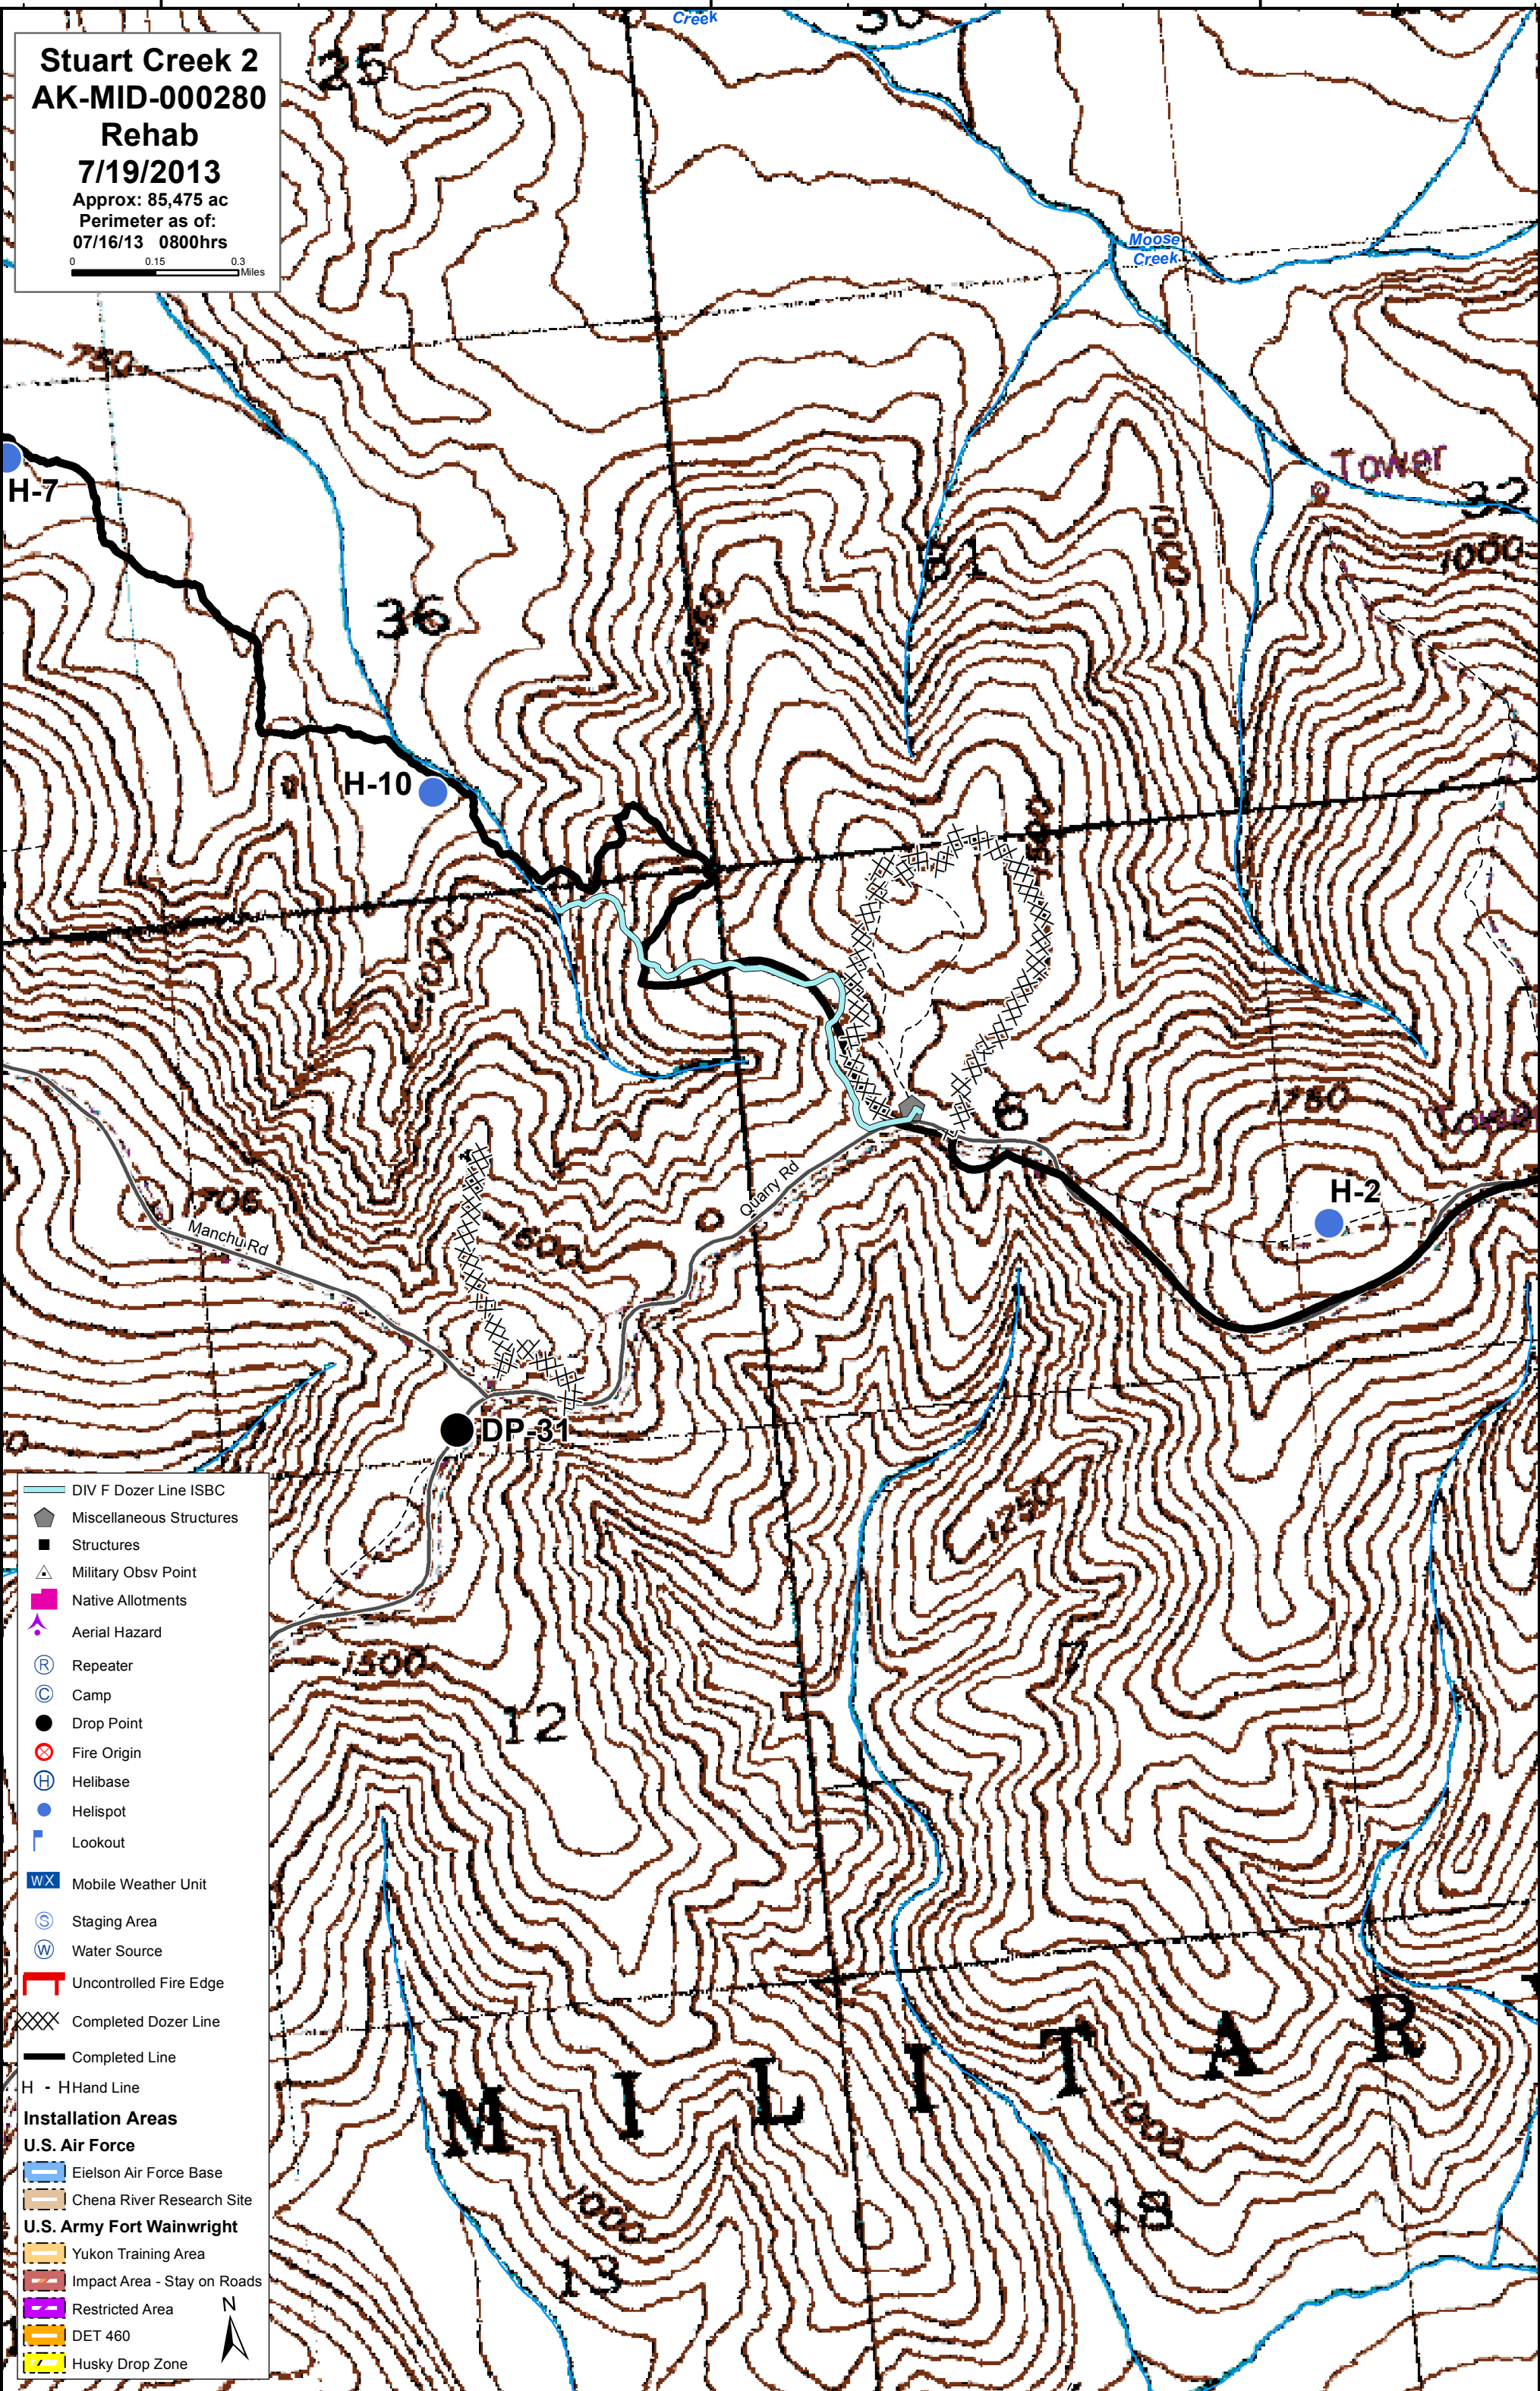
Stuart Creek 2
AK-MID-000280
Rehab
7/19/2013
Approx: 85,475 ac
Perimeter as of:
07/16/13 0800hrs

0 0.15 0.3 Miles

Creek
30
25
Moose Creek
750
H-7
Tower
32
1000
31
1000
36
1250
H-10
1000
6
1750
Tower
H-2
1706
Manchu Rd
Quarry Rd
1500
DP-31
1750
1500
12
7
M I L I T A R Y
1000
1000
18
13

DIV F Dozer Line ISBC
Miscellaneous Structures
Structures
Military Obsv Point
Native Allotments
Aerial Hazard
Repeater
Camp
Drop Point
Fire Origin
Helibase
Helispot
Lookout
WX Mobile Weather Unit
Staging Area
Water Source
Uncontrolled Fire Edge
Completed Dozer Line
Completed Line
H - H Hand Line
Installation Areas
U.S. Air Force
Eielson Air Force Base
Chena River Research Site
U.S. Army Fort Wainwright
Yukon Training Area
Impact Area - Stay on Roads
Restricted Area
DET 460
Husky Drop Zone
N